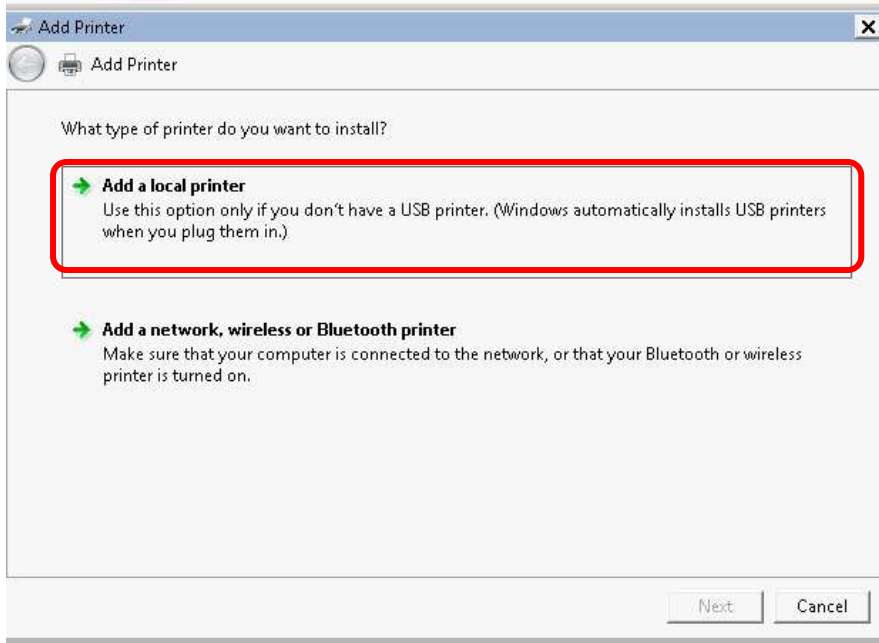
Add Printer

Add Printer

What type of printer do you want to install?

Add a local printer
Use this option only if you don't have a USB printer. (Windows automatically installs USB printers when you plug them in.)

Add a network, wireless or Bluetooth printer
Make sure that your computer is connected to the network, or that your Bluetooth or wireless printer is turned on.

Next

Cancel